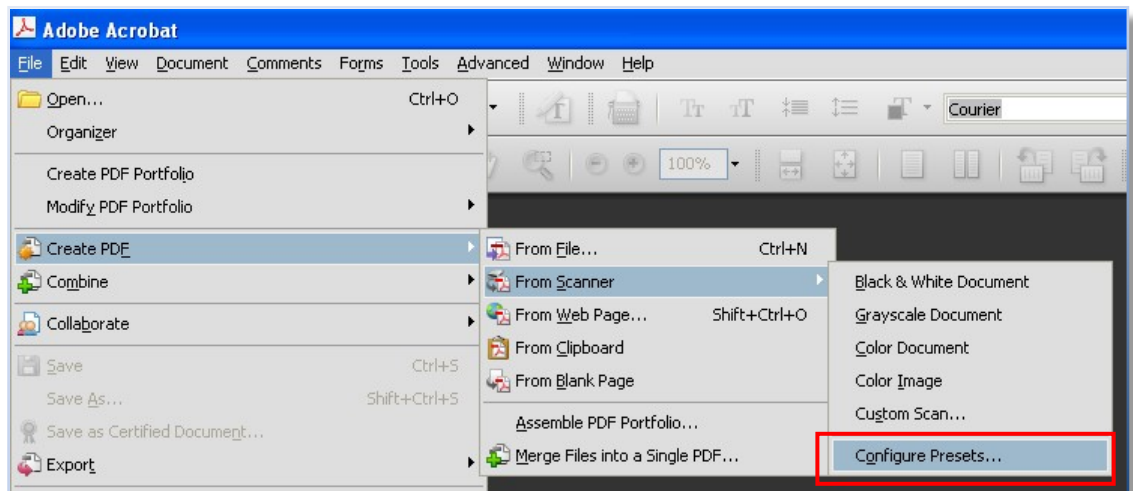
Adobe Acrobat

File Edit View Document Comments Forms Tools Advanced Window Help

Open... Ctrl+O
Organizer
Create PDF Portfolio
Modify PDF Portfolio
Create PDF
Combine
Collaborate
Save Ctrl+S
Save As... Shift+Ctrl+S
Save as Certified Document...
Export

From File... Ctrl+N
From Scanner
From Web Page... Shift+Ctrl+O
From Clipboard
From Blank Page
Assemble PDF Portfolio...
Merge Files into a Single PDF...

Black & White Document
Grayscale Document
Color Document
Color Image
Custom Scan...
Configure Presets...

Courier
100%